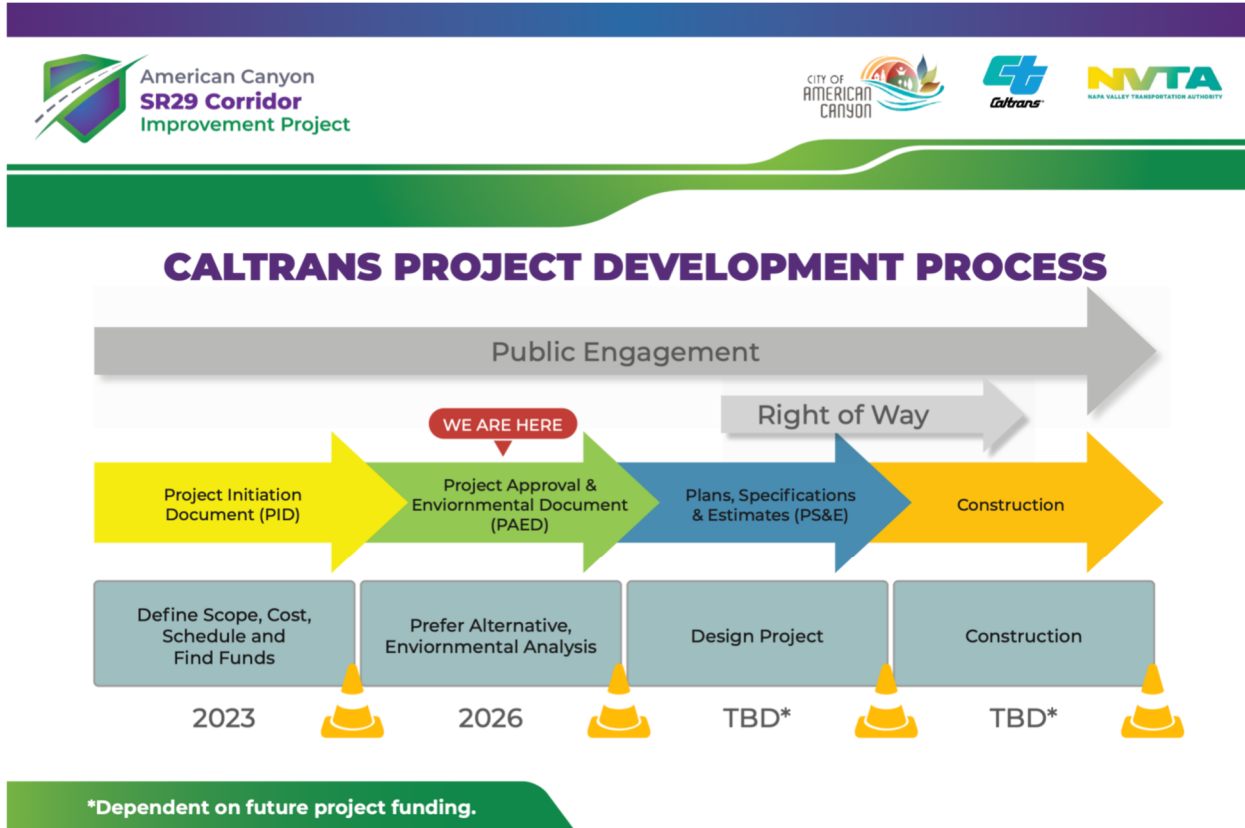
American Canyon
SR29 Corridor
Improvement Project

CITY OF AMERICAN CANYON

Caltrans

NVTA
NAPA VALLEY TRANSPORTATION AUTHORITY

CALTRANS PROJECT DEVELOPMENT PROCESS

Public Engagement

Right of Way

WE ARE HERE

Project Initiation Document (PID)

Project Approval & Enviornmental Document (PAED)

Plans, Specifications & Estimates (PS&E)

Construction

Define Scope, Cost, Schedule and Find Funds

Prefer Alternative, Enviornmental Analysis

Design Project

Construction

2023

2026

TBD*

TBD*

*Dependent on future project funding.